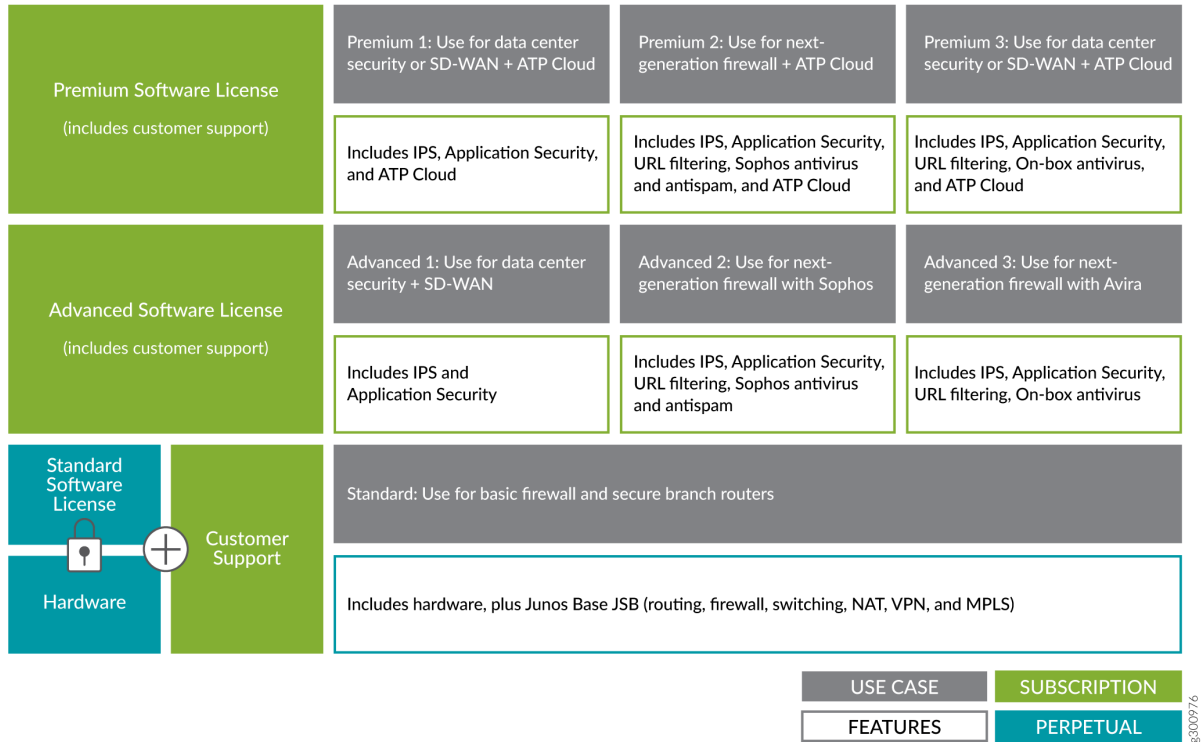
Premium Software License

(includes customer support)

Premium 1: Use for data center security or SD-WAN + ATP Cloud

Premium 2: Use for next-generation firewall + ATP Cloud

Premium 3: Use for data center security or SD-WAN + ATP Cloud

Includes IPS, Application Security, and ATP Cloud

Includes IPS, Application Security, URL filtering, Sophos antivirus and antispam, and ATP Cloud

Includes IPS, Application Security, URL filtering, On-box antivirus, and ATP Cloud

Advanced Software License

(includes customer support)

Advanced 1: Use for data center security + SD-WAN

Advanced 2: Use for next-generation firewall with Sophos

Advanced 3: Use for next-generation firewall with Avira

Includes IPS and Application Security

Includes IPS, Application Security, URL filtering, Sophos antivirus and antispam

Includes IPS, Application Security, URL filtering, On-box antivirus

Standard Software License

Hardware

Customer Support

Standard: Use for basic firewall and secure branch routers

Includes hardware, plus Junos Base JSB (routing, firewall, switching, NAT, VPN, and MPLS)

USE CASE

SUBSCRIPTION

FEATURES

PERPETUAL

g300976